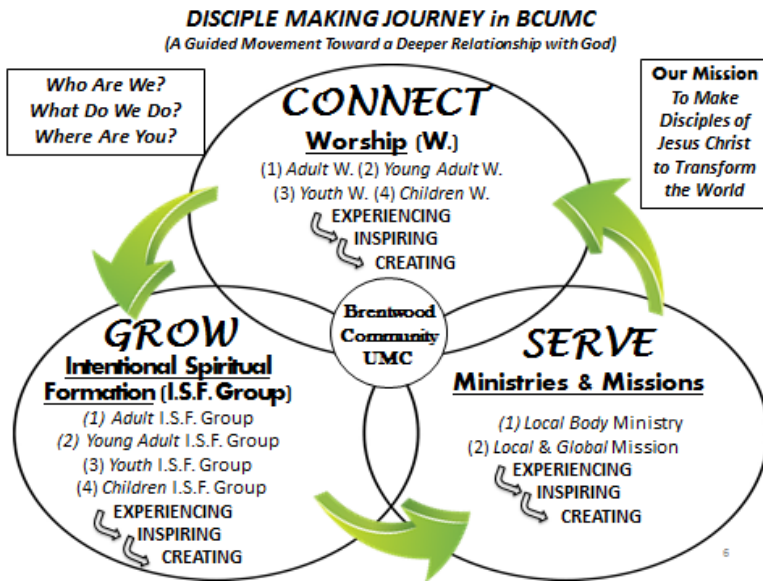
DISCIPLE MAKING JOURNEY in BCUMC
(A Guided Movement Toward a Deeper Relationship with God)

Who Are We?
What Do We Do?
Where Are You?

Our Mission
To Make Disciples of Jesus Christ to Transform the World

CONNECT
Worship (W.)
(1) Adult W. (2) Young Adult W.
(3) Youth W. (4) Children W.
EXPERIENCING
INSPIRING
CREATING

Brentwood Community UMC

GROW
Intentional Spiritual Formation (I.S.F. Group)
(1) Adult I.S.F. Group
(2) Young Adult I.S.F. Group
(3) Youth I.S.F. Group
(4) Children I.S.F. Group
EXPERIENCING
INSPIRING
CREATING

SERVE
Ministries & Missions
(1) Local Body Ministry
(2) Local & Global Mission
EXPERIENCING
INSPIRING
CREATING

6